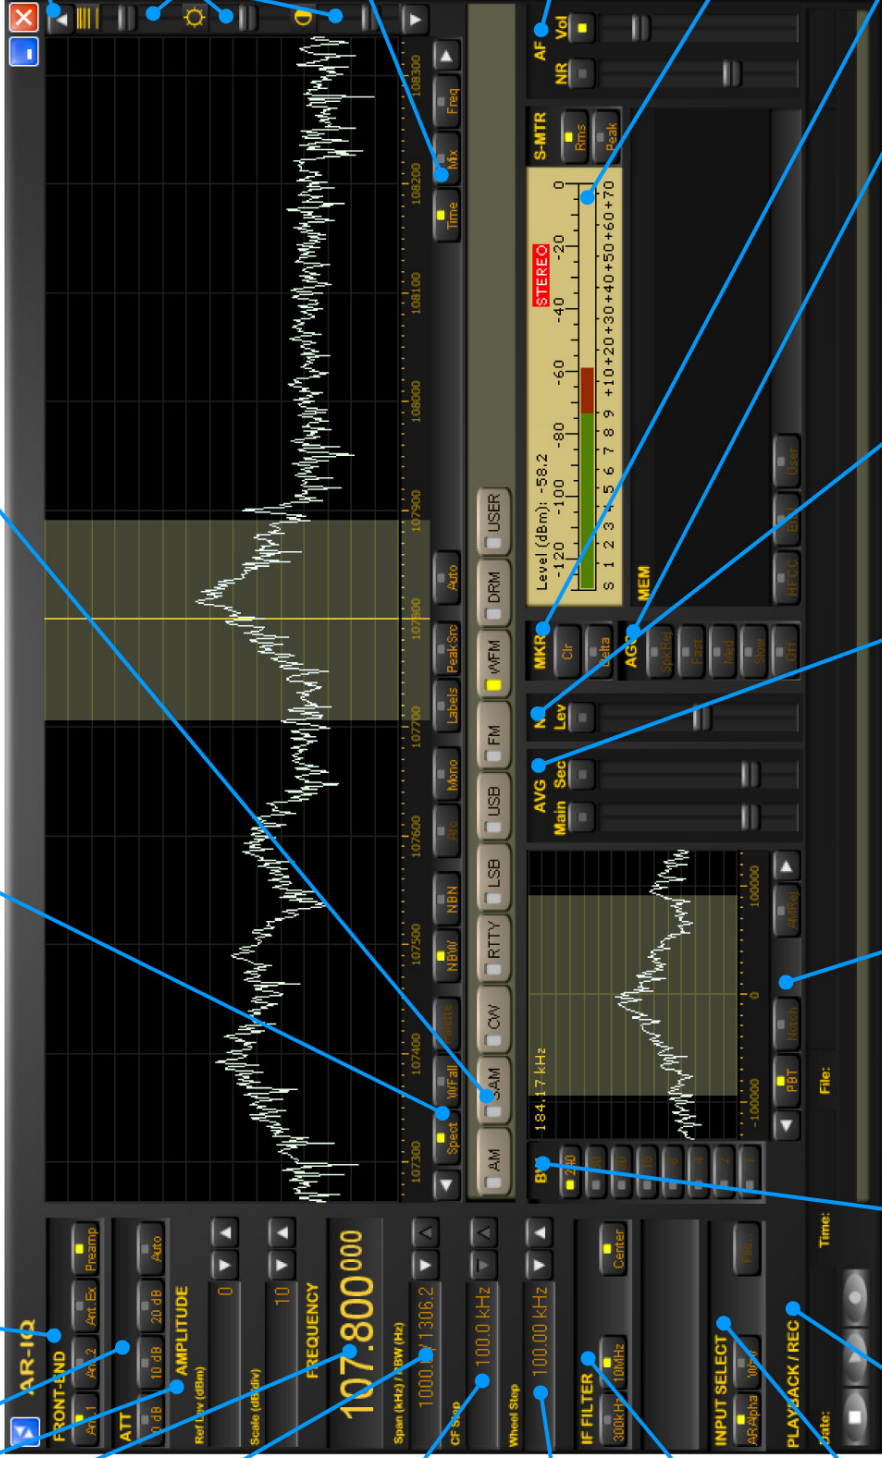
AR-IQ

FRONT-END
Ant. 1
Ant. 2
Ant. Ex
Preamp

ATT
0 dB
10 dB
20 dB
Auto

AMPLITUDE
Ref Lev (dBm)
0
Scale (dB/div)
10

FREQUENCY
107.800000

Span (kHz) / RBW (Hz)
1000.0 / 1306.2

CF Step
100.0 kHz

Wheel Step
100.00 kHz

IF FILTER
300kHz
10MHz
Center

INPUT SELECT
AR-Alpha
Wav

PLAYBACK / REC
Date:
Time:
File:

107300
107400
107500
107600
107700
107800
107900
108000
108100
108200
108300

Spect
WFall
NBW
NBN
Mono
Labels
Peak Src
Auto
Time
Mix
Freq

AM
SAM
CW
RTTY
LSB
USB
FM
WFM
DRM
USER

BW
240
184.17 kHz
-100000
0
100000
PBT
Notch
AFReg

AVG
Main
Sec

NB
Lev

MKR
Clr
Delta

AGC
Slow
Med
Fast

MEM
HFCC
User

S-MTR
Rms
Peak

Level (dBm): -58.2
STEREO
-120
-100
-80
-60
-40
-20
0
S 1 2 3 4 5 6 7 8 9 +10 +20 +30 +40 +50 +60 +70

AF
Vol
NR